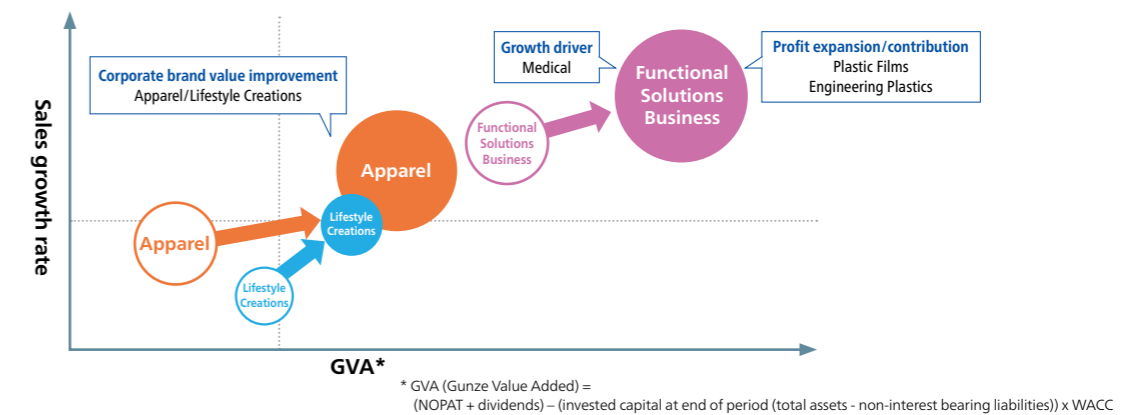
Sales growth rate

Corporate brand value improvement
Apparel/Lifestyle Creations

Growth driver
Medical

Functional Solutions Business

Profit expansion/contribution
Plastic Films
Engineering Plastics

Functional Solutions Business

Apparel

Apparel

Lifestyle Creations

Lifestyle Creations

GVA*

* GVA (Gunze Value Added) =
(NOPAT + dividends) – (invested capital at end of period (total assets - non-interest bearing liabilities)) x WACC